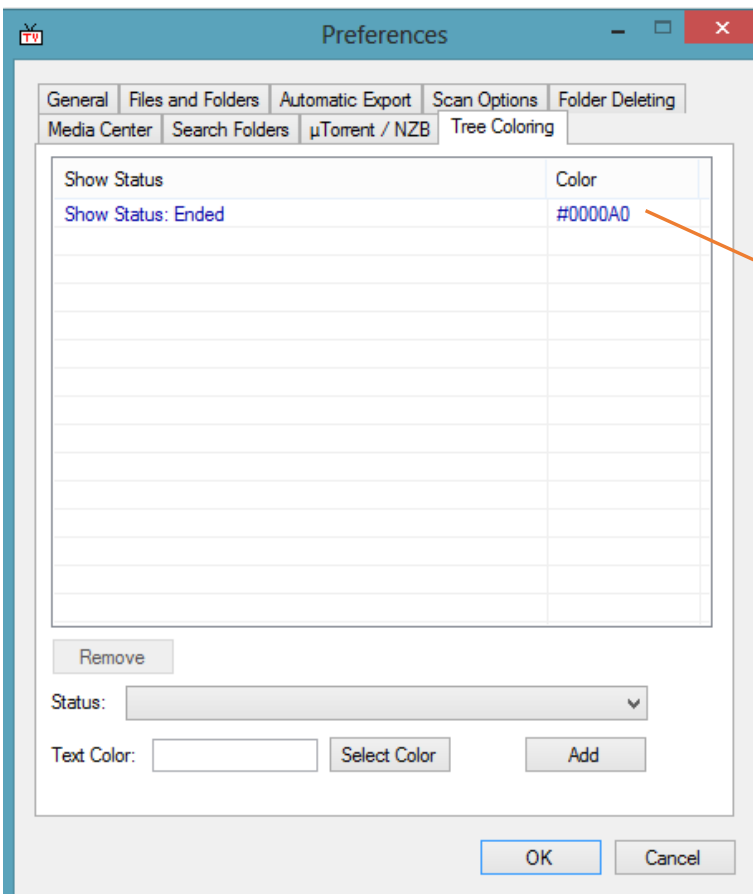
TV Preferences

General | Files and Folders | Automatic Export | Scan Options | Folder Deleting
Media Center | Search Folders | µTorrent / NZB | Tree Coloring

| Show Status | Color |
|---|---|
| Show Status: Ended | #0000A0 |

Remove

Status:

Text Color: Select Color Add

OK Cancel